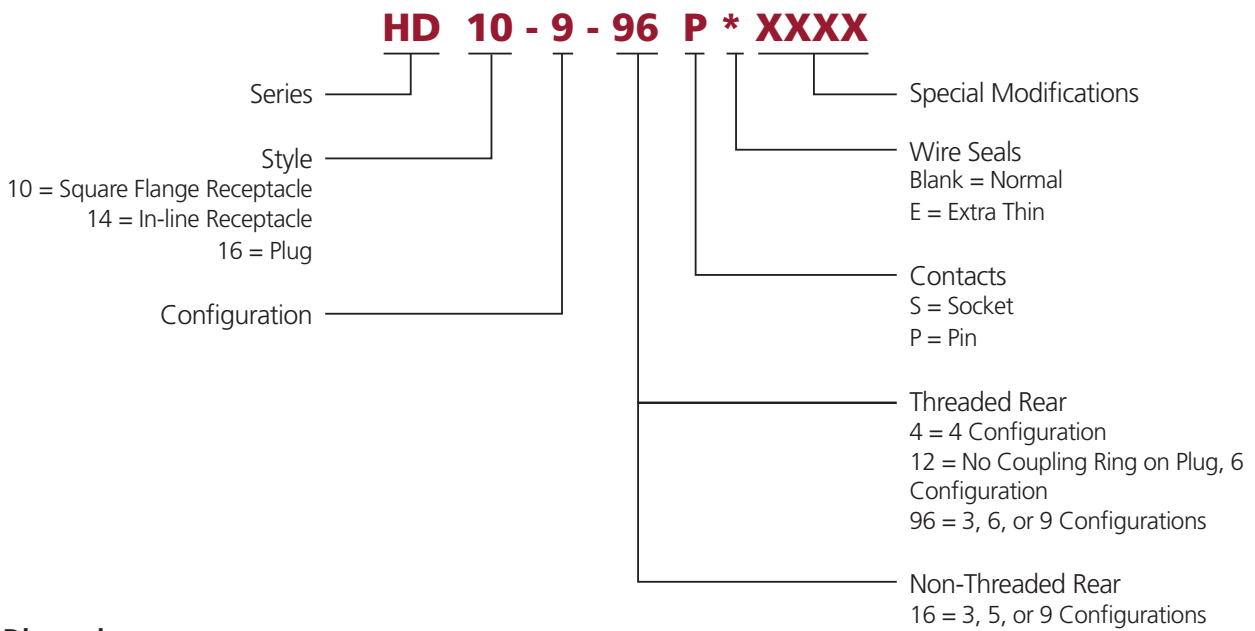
HD 10 - 9 - 96 P * XXXX

Series

Style
10 = Square Flange Receptacle
14 = In-line Receptacle
16 = Plug

Configuration

Special Modifications

Wire Seals
Blank = Normal
E = Extra Thin

Contacts
S = Socket
P = Pin

Threaded Rear
4 = 4 Configuration
12 = No Coupling Ring on Plug, 6 Configuration
96 = 3, 6, or 9 Configurations

Non-Threaded Rear
16 = 3, 5, or 9 Configurations